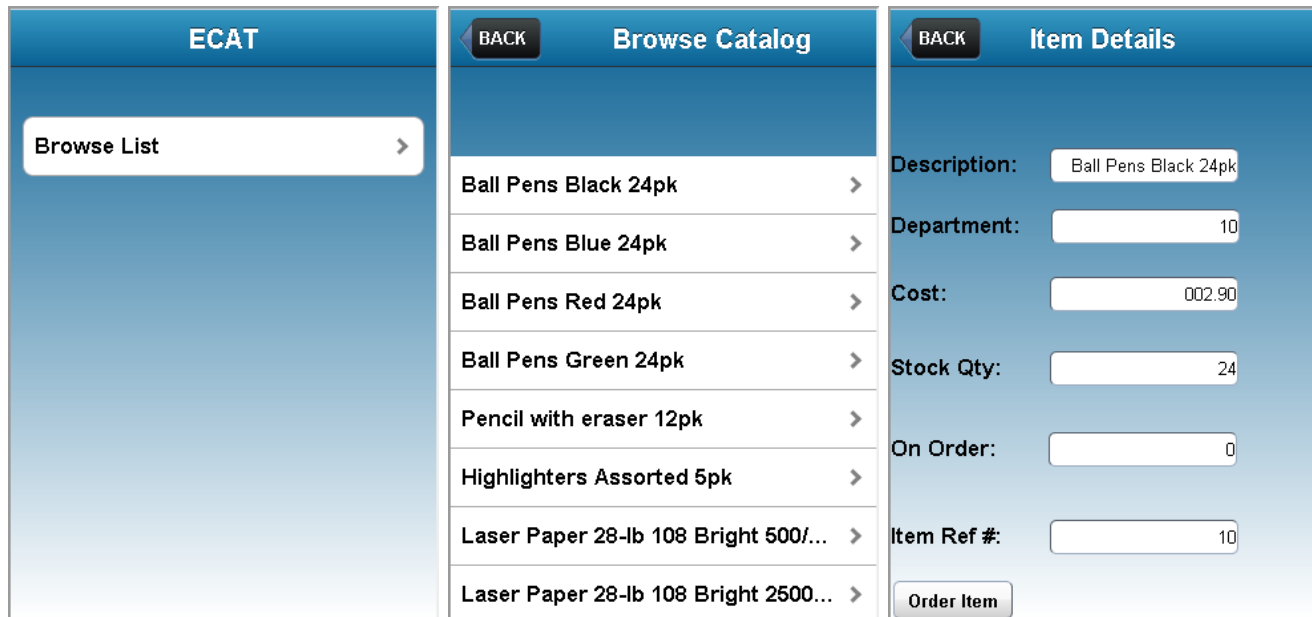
ECAT

Browse List

BACK Browse Catalog

Ball Pens Black 24pk

Ball Pens Blue 24pk

Ball Pens Red 24pk

Ball Pens Green 24pk

Pencil with eraser 12pk

Highlighters Assorted 5pk

Laser Paper 28-lb 108 Bright 500/...

Laser Paper 28-lb 108 Bright 2500...

BACK Item Details

Description: Ball Pens Black 24pk

Department: 10

Cost: 002.90

Stock Qty: 24

On Order: 0

Item Ref #: 10

Order Item